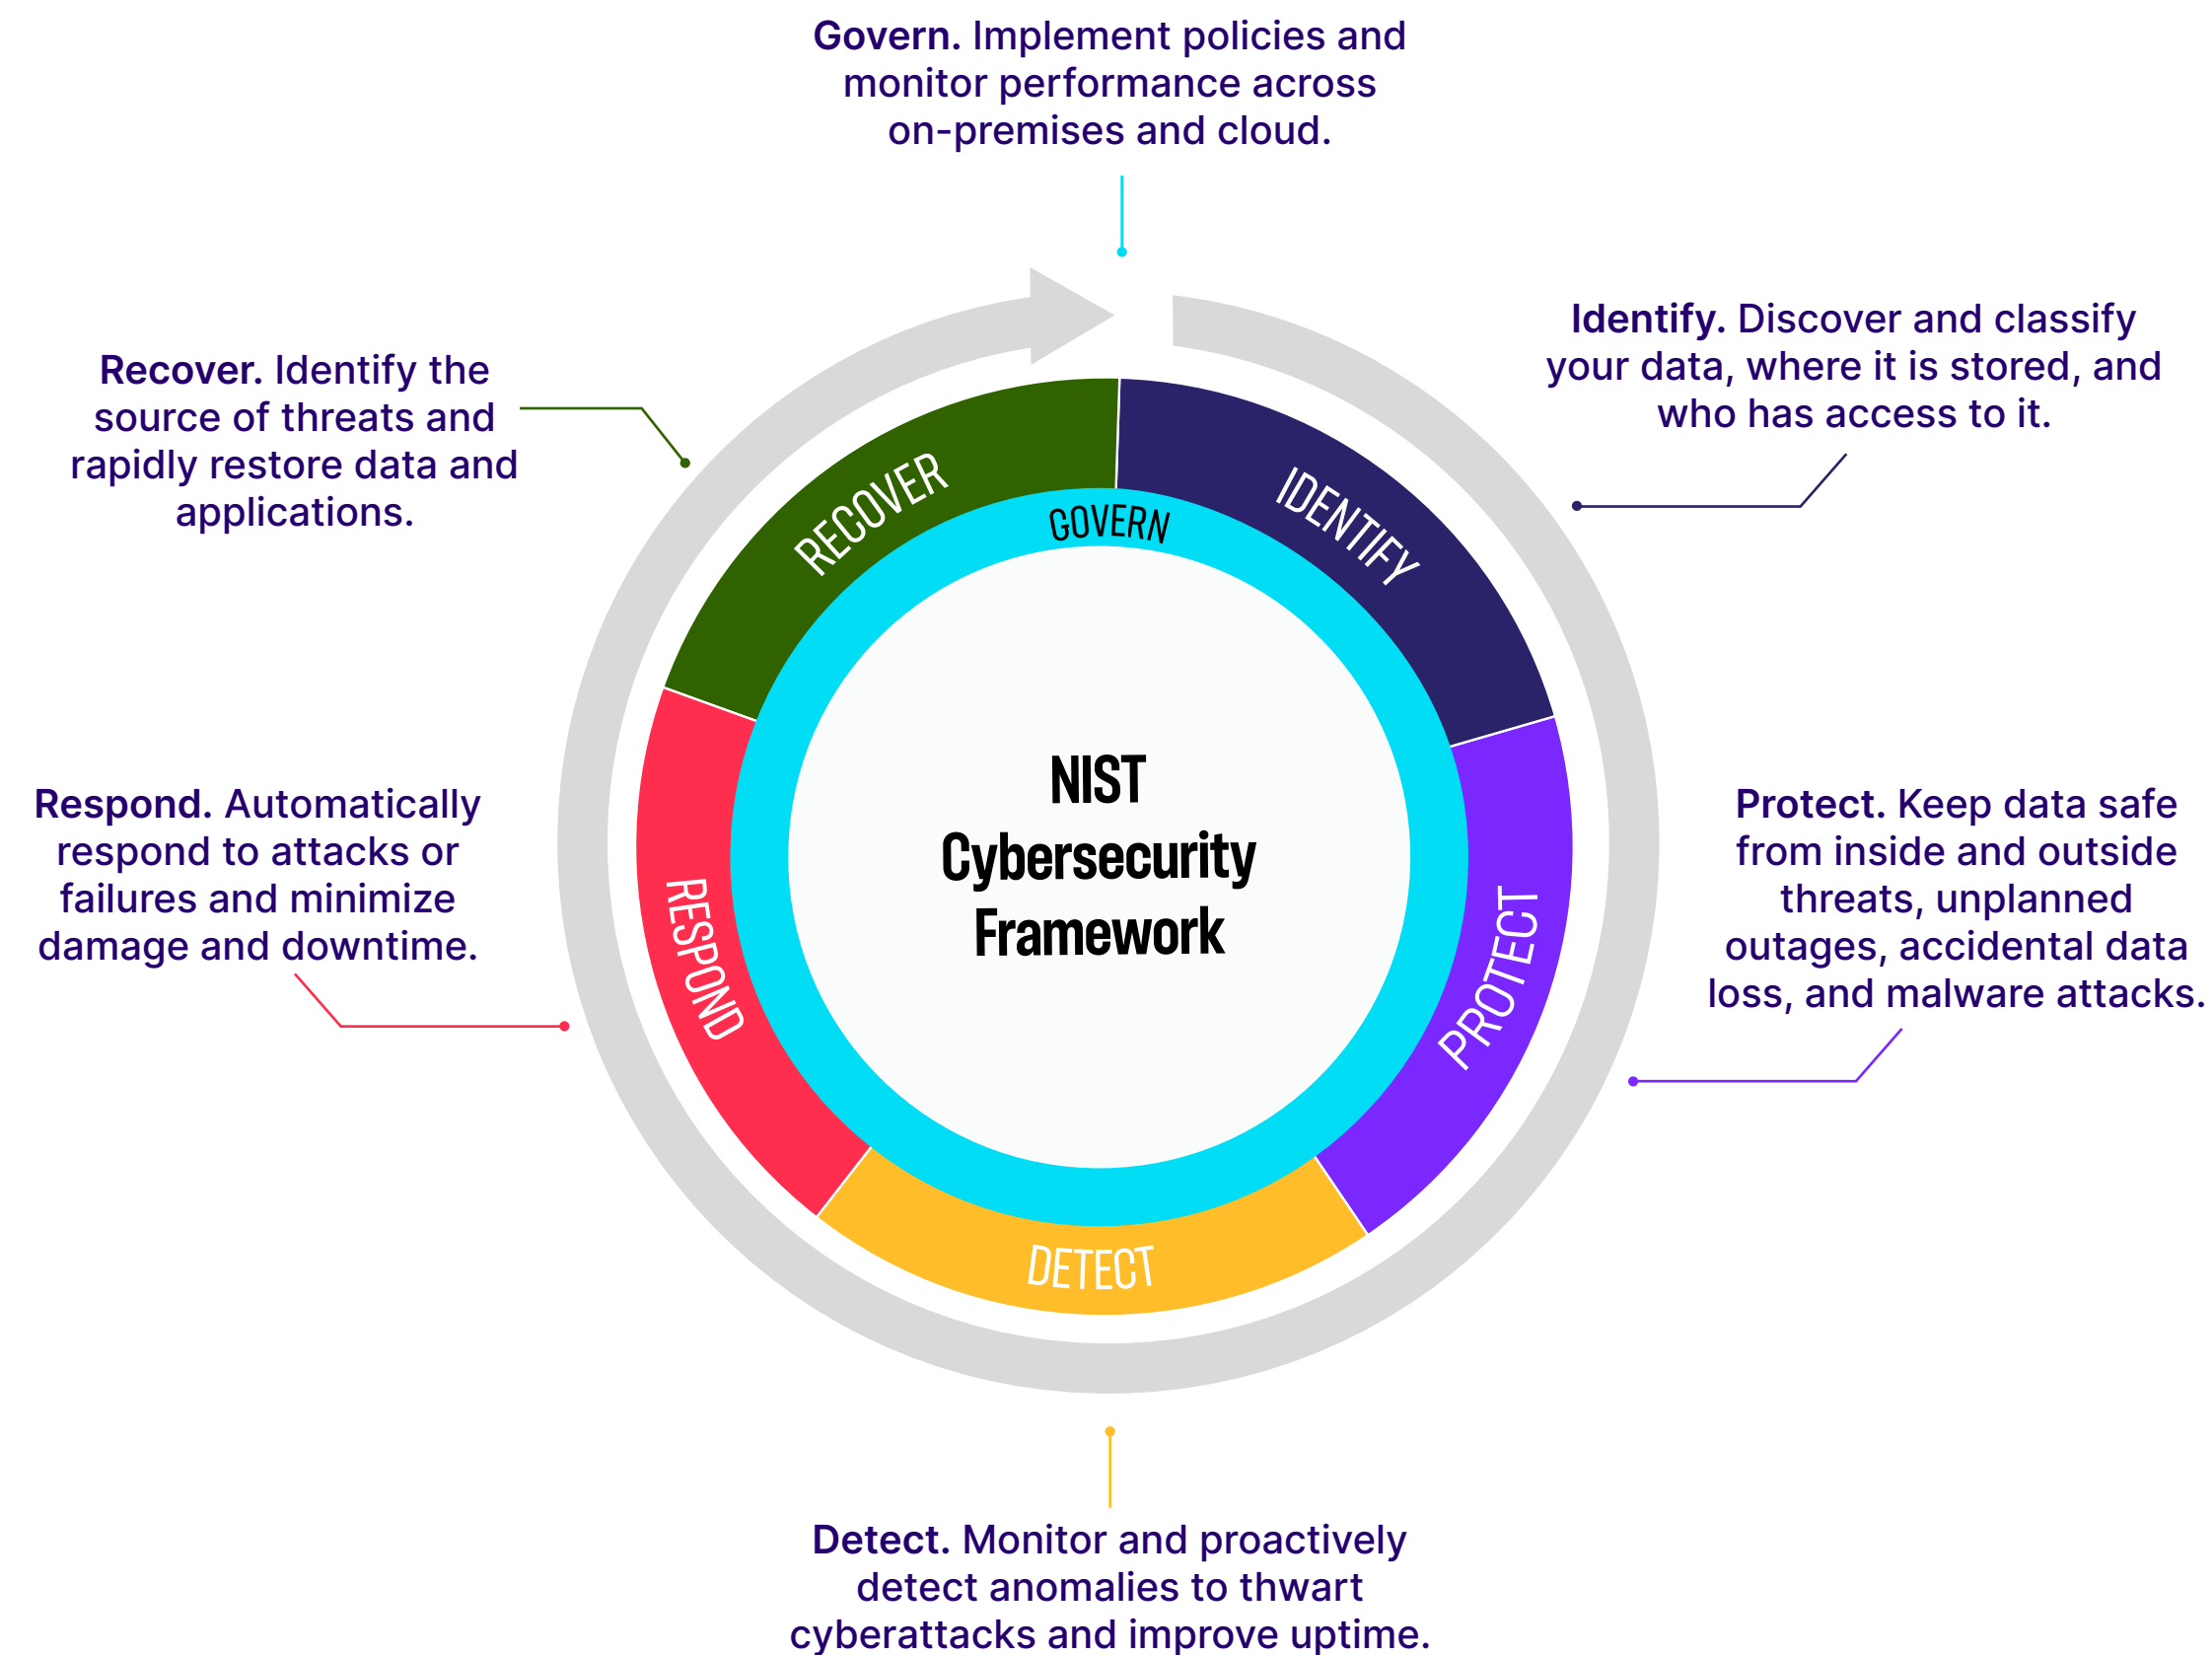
**Govern.** Implement policies and monitor performance across on-premises and cloud.

**Recover.** Identify the source of threats and rapidly restore data and applications.

**Identify.** Discover and classify your data, where it is stored, and who has access to it.

RECOVER

GOVERN

IDENTIFY

NIST Cybersecurity Framework

**Respond.** Automatically respond to attacks or failures and minimize damage and downtime.

RESPOND

PROTECT

**Protect.** Keep data safe from inside and outside threats, unplanned outages, accidental data loss, and malware attacks.

DETECT

**Detect.** Monitor and proactively detect anomalies to thwart cyberattacks and improve uptime.